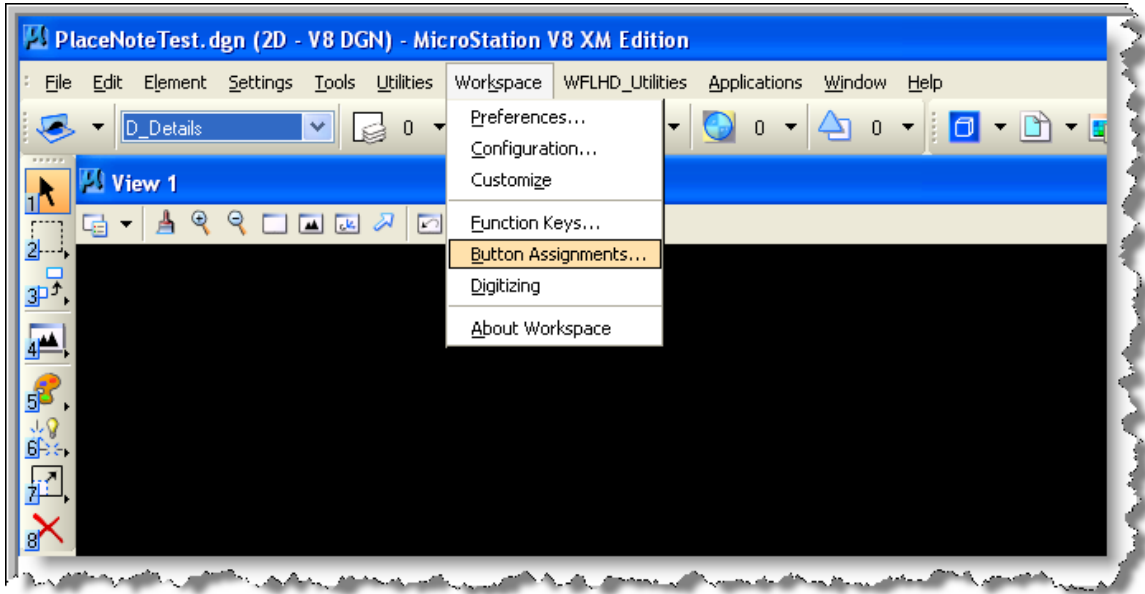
PlaceNoteTest.dgn (2D - V8 DGN) - MicroStation V8 XM Edition

File Edit Element Settings Tools Utilities Workspace WFLHD_Utilities Applications Window Help

D_Details 0 0 0 0

Preferences...
Configuration...
Customize
Function Keys...
Button Assignments...
Digitizing
About Workspace

View 1

1 2 3 4 5 6 7 8